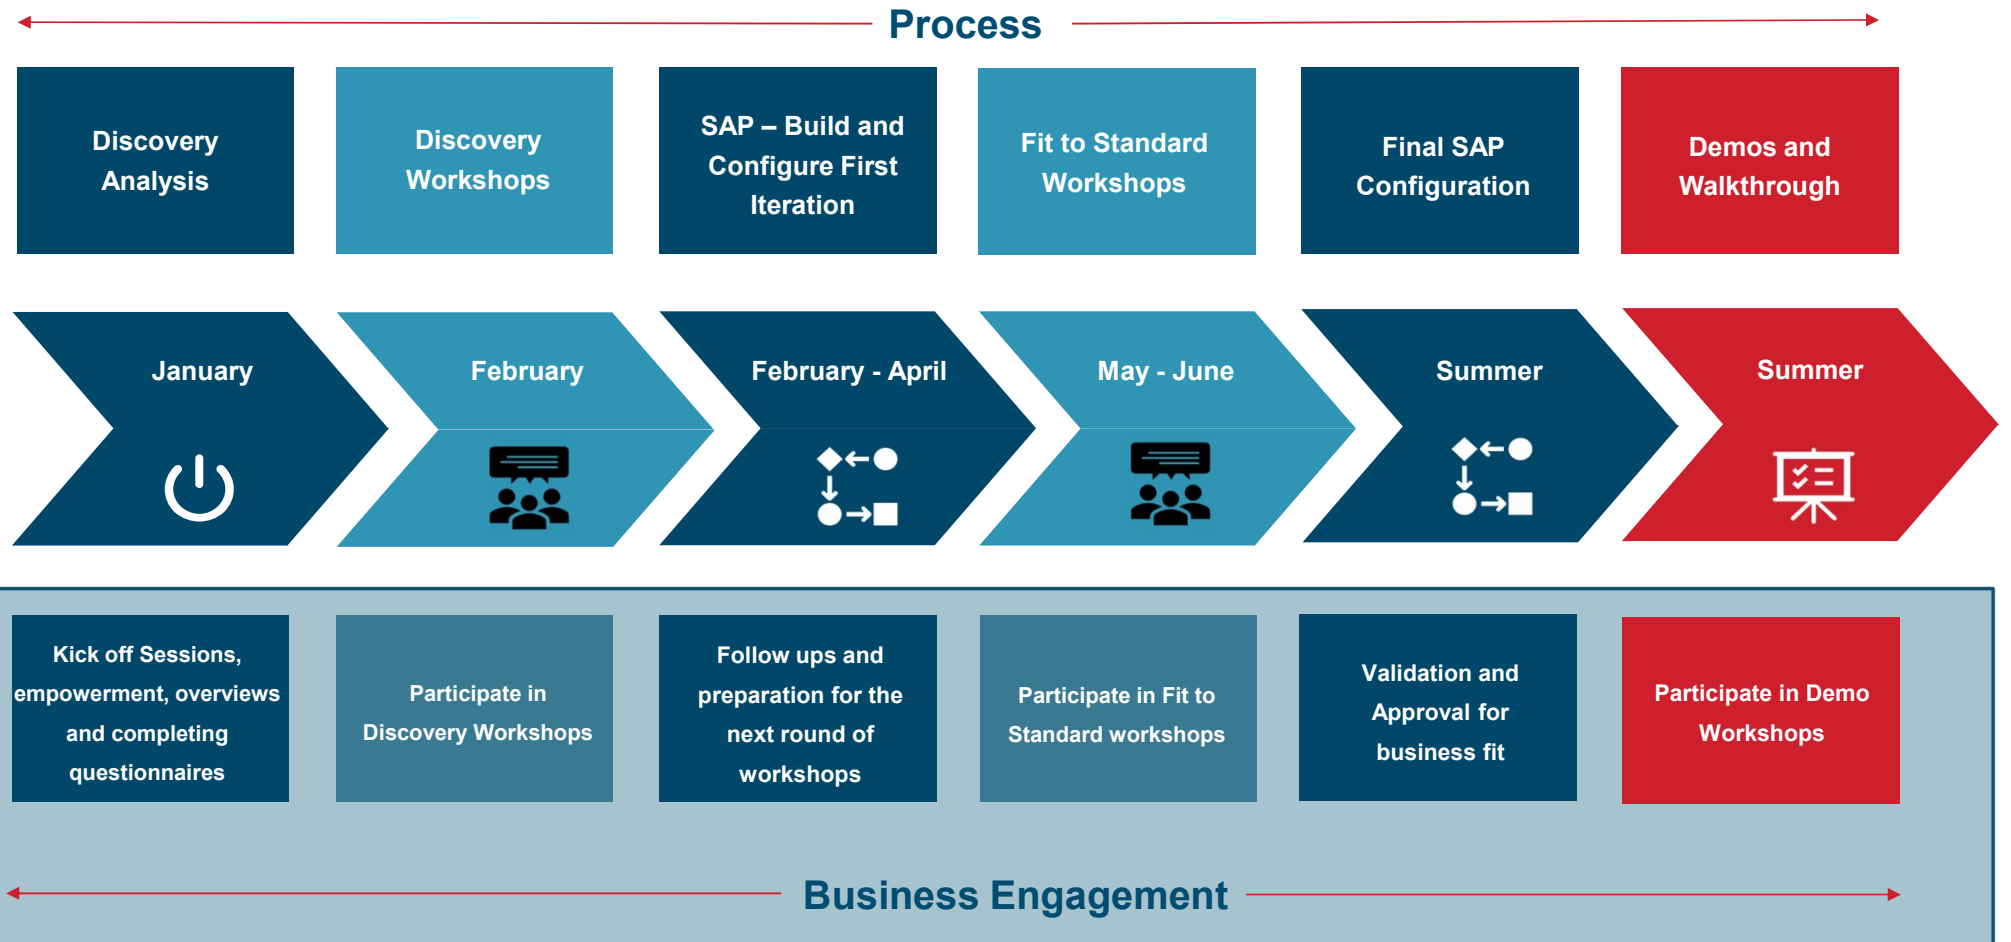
Process

Discovery Analysis

Discovery Workshops

SAP – Build and Configure First Iteration

Fit to Standard Workshops

Final SAP Configuration

Demos and Walkthrough

January

February

February - April

May - June

Summer

Summer

Kick off Sessions, empowerment, overviews and completing questionnaires

Participate in Discovery Workshops

Follow ups and preparation for the next round of workshops

Participate in Fit to Standard workshops

Validation and Approval for business fit

Participate in Demo Workshops

Business Engagement